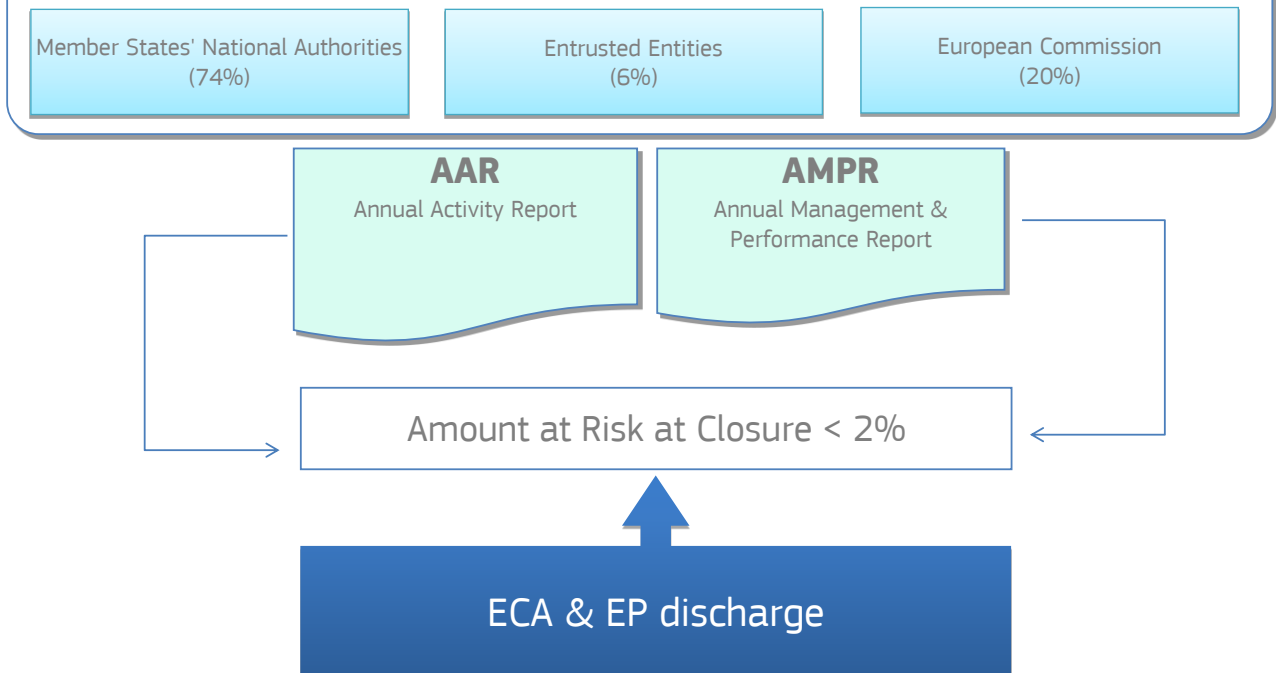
Member States' National Authorities (74%)

Entrusted Entities (6%)

European Commission (20%)

AAR
Annual Activity Report

AMPR
Annual Management & Performance Report

Amount at Risk at Closure < 2%

ECA & EP discharge